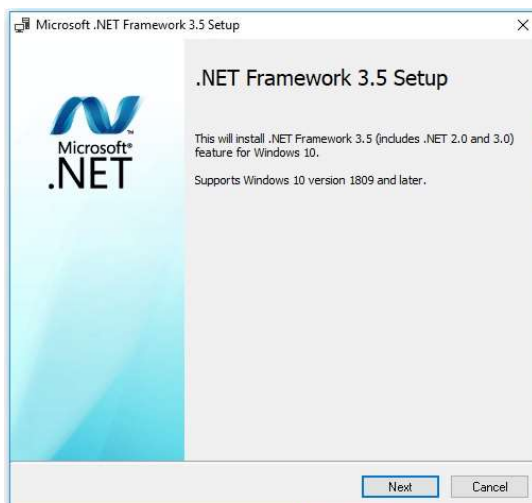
Microsoft .NET Framework 3.5 Setup

×

Microsoft®
.NET

.NET Framework 3.5 Setup

This will install .NET Framework 3.5 (includes .NET 2.0 and 3.0) feature for Windows 10.

Supports Windows 10 version 1809 and later.

Next

Cancel